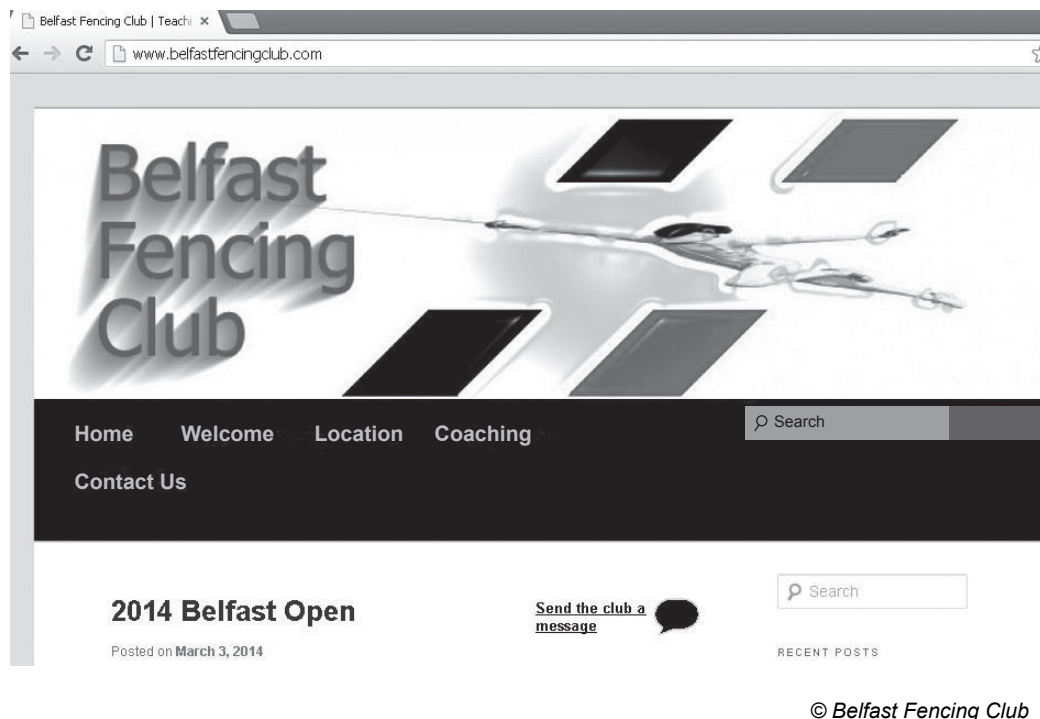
Belfast Fencing Club | Teachi ×

www.belfastfencingclub.com

Belfast Fencing Club

Home Welcome Location Coaching

Contact Us

Search

2014 Belfast Open

Posted on March 3, 2014

Send the club a message

Search

RECENT POSTS

© Belfast Fencing Club